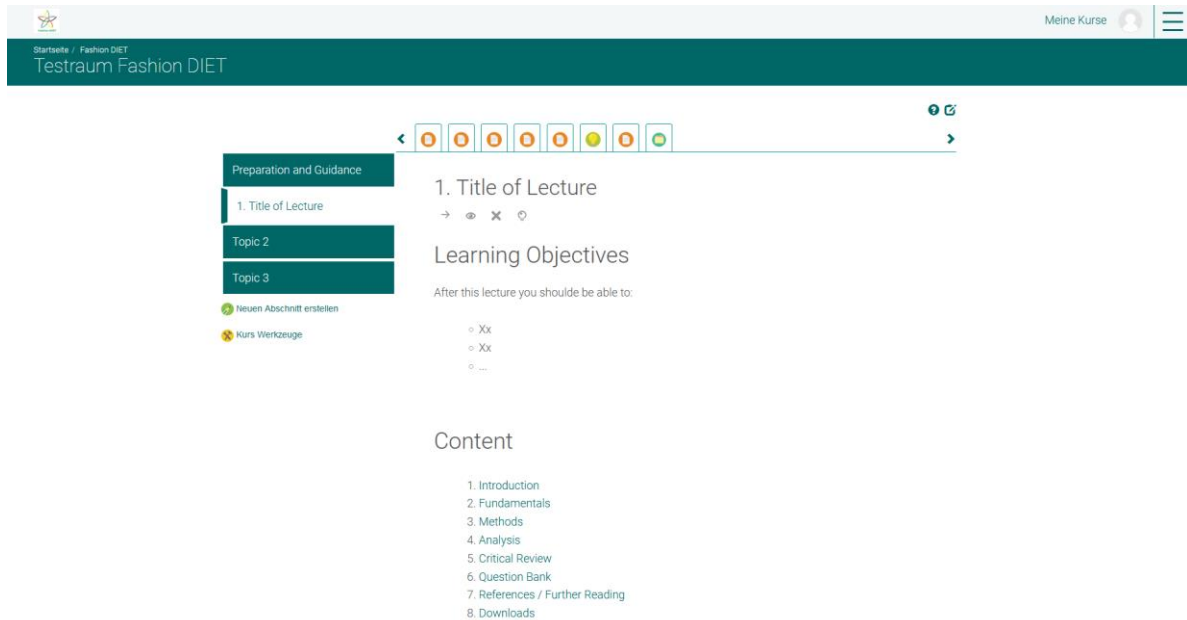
Meine Kurse

Startseite / Fashion DIET
Testraum Fashion DIET

Preparation and Guidance
1. Title of Lecture
Topic 2
Topic 3
Neuen Abschnitt erstellen
Kurs Werkzeuge

1. Title of Lecture

Learning Objectives

After this lecture you shoulde be able to:

- Xx
- Xx
- ...

Content

1. Introduction
2. Fundamentals
3. Methods
4. Analysis
5. Critical Review
6. Question Bank
7. References / Further Reading
8. Downloads